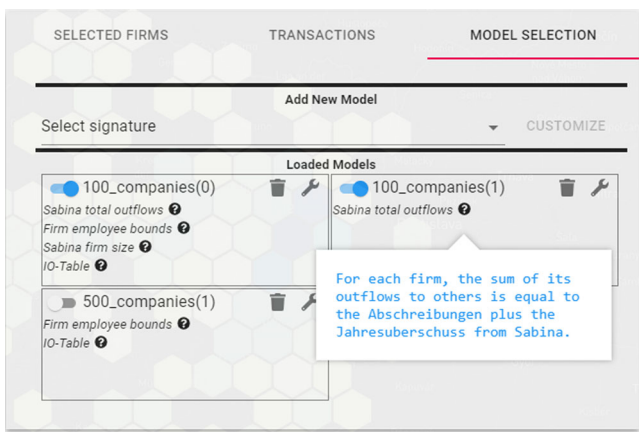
SELECTED FIRMS
TRANSACTIONS
MODEL SELECTION

Add New Model
Select signature
CUSTOMIZE

Loaded Models

100_companies(0)
Sabina total outflows
Firm employee bounds
Sabina firm size
IO-Table

100_companies(1)
Sabina total outflows

For each firm, the sum of its outflows to others is equal to the Abschreibungen plus the Jahresuberschuss from Sabina.

500_companies(1)
Firm employee bounds
IO-Table